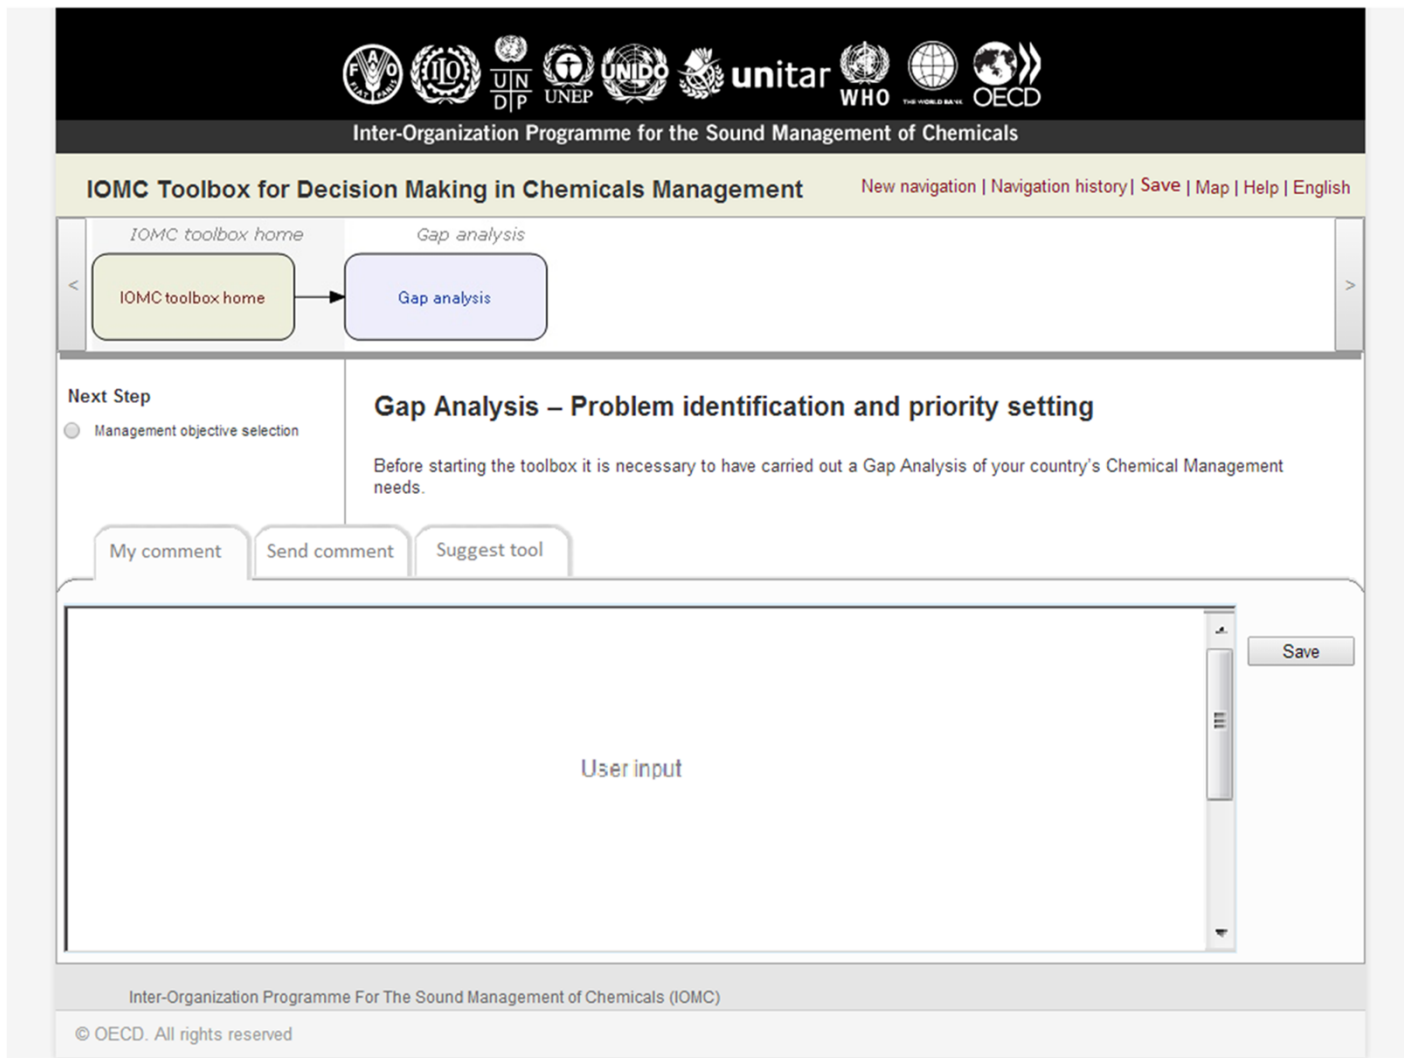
FAO ILO UN DP UNEP UNIDO unitar WHO THE WORLD BANK OECD

Inter-Organization Programme for the Sound Management of Chemicals

IOMC Toolbox for Decision Making in Chemicals Management

New navigation | Navigation history | Save | Map | Help | English

IOMC toolbox home

Gap analysis

<

IOMC toolbox home

Gap analysis

>

Next Step

Management objective selection

Gap Analysis – Problem identification and priority setting

Before starting the toolbox it is necessary to have carried out a Gap Analysis of your country's Chemical Management needs.

My comment

Send comment

Suggest tool

User input

Save

Inter-Organization Programme For The Sound Management of Chemicals (IOMC)

© OECD. All rights reserved